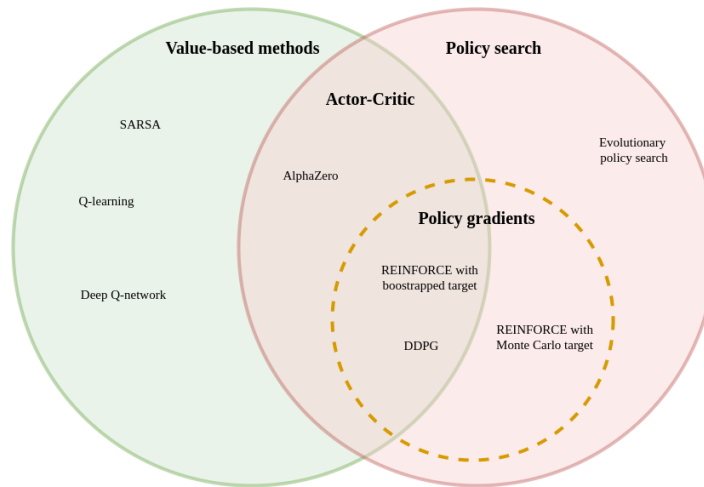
Value-based methods

Policy search

Actor-Critic

SARSA

Evolutionary policy search

AlphaZero

Q-learning

Policy gradients

REINFORCE with boostrapped target

Deep Q-network

REINFORCE with Monte Carlo target

DDPG